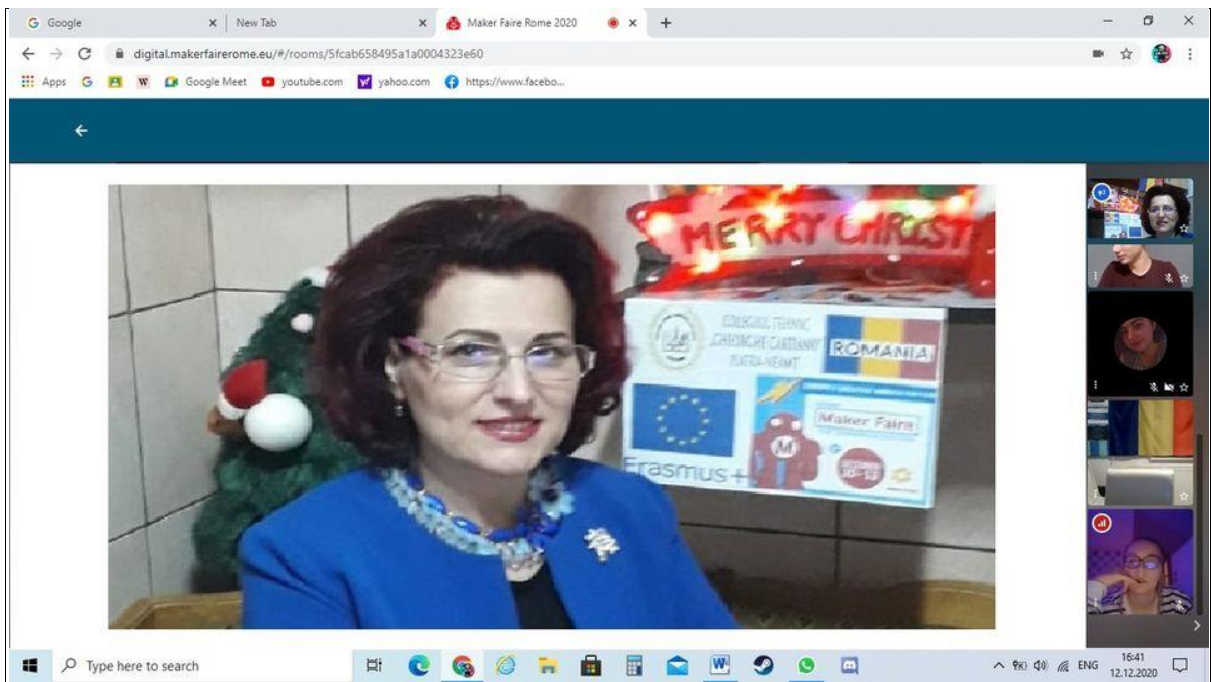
G Google × New Tab × Maker Faire Rome 2020 × +

digital.makerfairerome.eu/#/rooms/5fcab658495a1a0004323e60

Apps G W Google Meet youtube.com yahoo.com https://www.facebo...

MERRY CHRIST

COLEGIUL TEHNIC "GHEORGHE CARTIANU" PIATRA-NEAMȚ

ROMANIA

Maker Faire

Erasmus+

Type here to search

ENG 16:41 12.12.2020